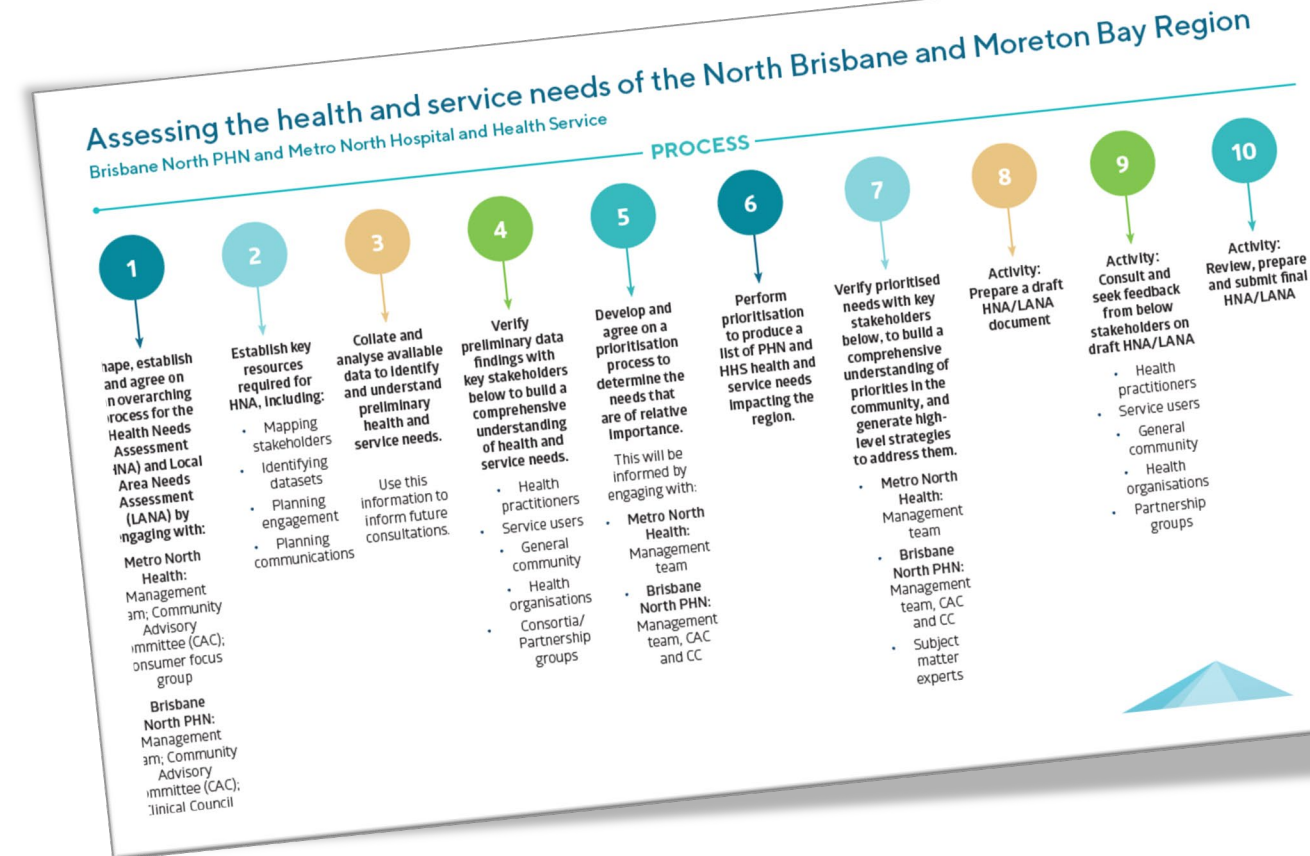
Assessing the health and service needs of the North Brisbane and Moreton Bay Region

Brisbane North PHN and Metro North Hospital and Health Service

PROCESS

1

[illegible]hape, establish and agree on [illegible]n overarching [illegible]rocess for the Health Needs Assessment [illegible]HNA) and Local Area Needs Assessment (LANA) by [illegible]ngaging with:

Metro North Health:
Management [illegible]am; Community Advisory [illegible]mmittee (CAC); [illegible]onsumer focus group

Brisbane North PHN:
Management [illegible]am; Community Advisory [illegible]mmittee (CAC); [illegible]linical Council

2

Establish key resources required for HNA, including:

- Mapping stakeholders
- Identifying datasets
- Planning engagement
- Planning communications

3

Collate and analyse available data to identify and understand preliminary health and service needs.

Use this information to inform future consultations.

4

Verify preliminary data findings with key stakeholders below to build a comprehensive understanding of health and service needs.

- Health practitioners
- Service users
- General community
- Health organisations
- Consortia/ Partnership groups

5

Develop and agree on a prioritisation process to determine the needs that are of relative importance.

This will be informed by engaging with:

- Metro North Health: Management team
- Brisbane North PHN: Management team, CAC and CC

6

Perform prioritisation to produce a list of PHN and HHS health and service needs impacting the region.

7

Verify prioritised needs with key stakeholders below, to build a comprehensive understanding of priorities in the community, and generate high-level strategies to address them.

- Metro North Health: Management team
- Brisbane North PHN: Management team, CAC and CC
- Subject matter experts

8

Activity: Prepare a draft HNA/LANA document

9

Activity: Consult and seek feedback from below stakeholders on draft HNA/LANA

- Health practitioners
- Service users
- General community
- Health organisations
- Partnership groups

10

Activity: Review, prepare and submit final HNA/LANA